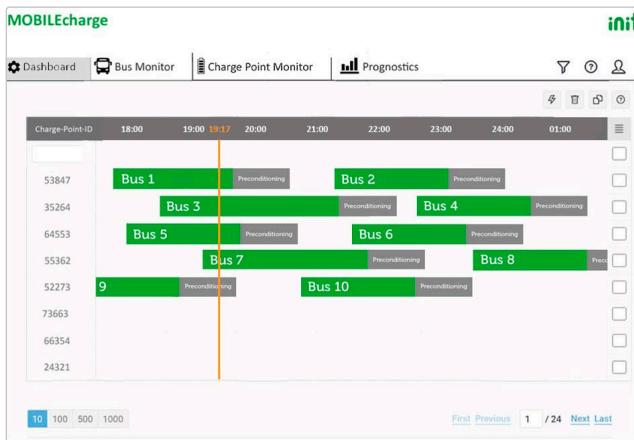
MOBILEcharge

init

Dashboard Bus Monitor Charge Point Monitor Prognostics

| Charge-Point-ID | 18:00 | 19:00 19:17 | 20:00 | 21:00 | 22:00 | 23:00 | 24:00 | 01:00 |
|---|---|---|---|---|---|---|---|---|
| 53847 | Bus 1 Preconditioning | | | | Bus 2 Preconditioning | | | |
| 35264 | | Bus 3 | | Preconditioning | | Bus 4 | | Preconditioning |
| 64553 | Bus 5 | | Preconditioning | | Bus 6 | | Preconditioning | |
| 55362 | | | Bus 7 | | Preconditioning | | Bus 8 | Prec |
| 52273 | 9 | Preconditioning | | Bus 10 | | Preconditioning | | |
| 73663 | | | | | | | | |
| 66354 | | | | | | | | |
| 24321 | | | | | | | | |

10 100 500 1000

First Previous 1 / 24 Next Last